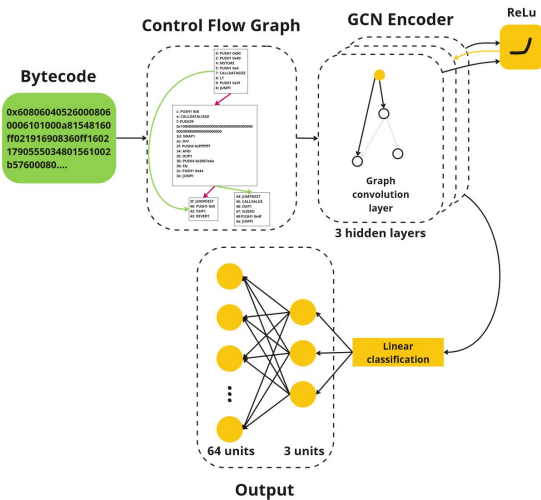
Control Flow Graph

GCN Encoder

ReLu

Bytecode

0x60806040526000806
0006101000a81548160
ff021916908360ff1602
179055534801561002
b57600080....

0: PUSH1 0x80
2: PUSH1 0x40
4: MSTORE
5: PUSH1 0x4
7: CALLDATASIZE
8: LT
9: PUSH1 0x4f
b: JUMPI

c: PUSH1 0x0
e: CALLDATALOAD
f: PUSH29
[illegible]
2d: SWAP1
2e: DIV
2f: PUSH4 0xffffffff
34: AND
35: DUP1
36: PUSH4 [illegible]
3b: EQ
3c: PUSH1 0x54
3e: JUMPI

3f: JUMPDEST
40: PUSH1 0x0
42: DUP1
43: REVERT

44: JUMPDEST
45: CALLVALUE
46: DUP1
47: ISZERO
48: PUSH1 0x5f
4a: JUMPI

Graph convolution layer

3 hidden layers

Linear classification

64 units

3 units

Output